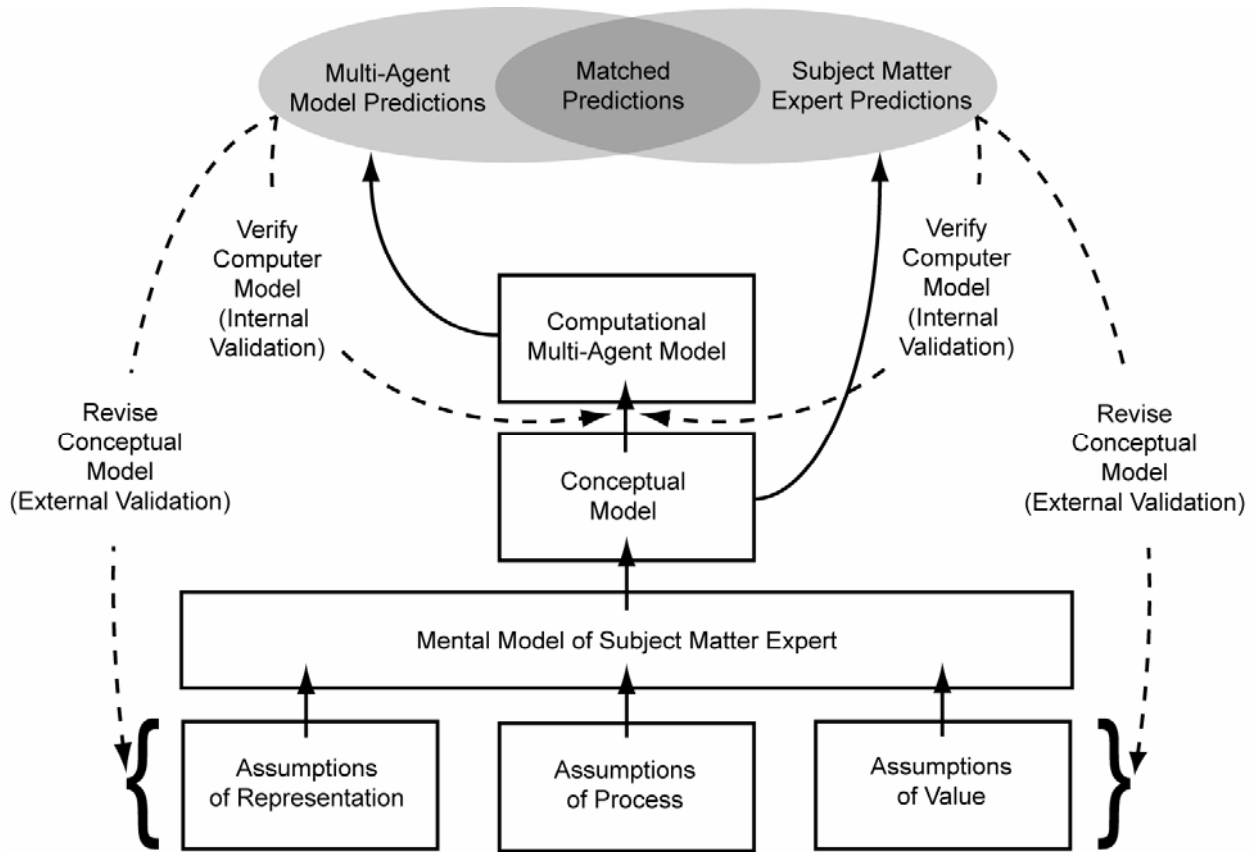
Multi-Agent Model Predictions

Matched Predictions

Subject Matter Expert Predictions

Verify Computer Model (Internal Validation)

Verify Computer Model (Internal Validation)

Computational Multi-Agent Model

Revise Conceptual Model (External Validation)

Conceptual Model

Revise Conceptual Model (External Validation)

Mental Model of Subject Matter Expert

Assumptions of Representation

Assumptions of Process

Assumptions of Value